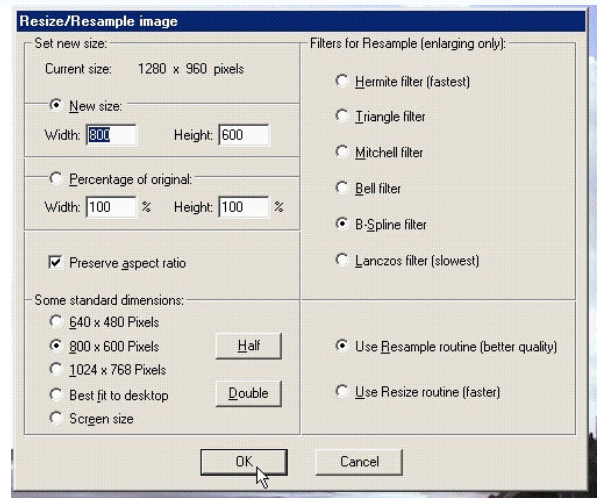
Resize/Resample image

Set new size:

Current size: 1280 x 960 pixels

New size:

Width: 800 Height: 600

Percentage of original:

Width: 100 % Height: 100 %

Preserve aspect ratio

Some standard dimensions:

640 x 480 Pixels

800 x 600 Pixels

1024 x 768 Pixels

Best fit to desktop

Screen size

Half

Double

Filters for Resample (enlarging only):

Hermite filter (fastest)

Triangle filter

Mitchell filter

Bell filter

B-Spline filter

Lanczos filter (slowest)

Use Resample routine (better quality)

Use Resize routine (faster)

OK

Cancel